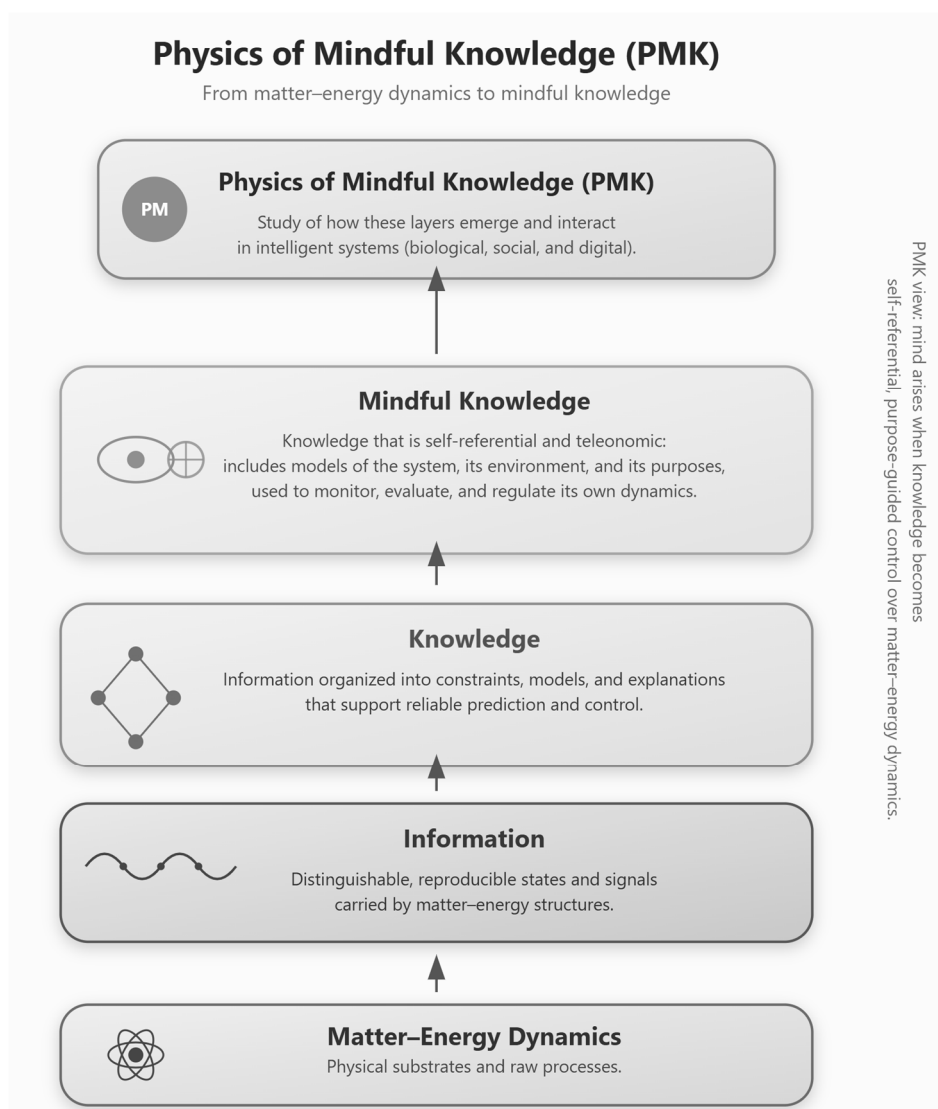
Physics of Mindful Knowledge (PMK)

From matter–energy dynamics to mindful knowledge

PM

Physics of Mindful Knowledge (PMK)

Study of how these layers emerge and interact in intelligent systems (biological, social, and digital).

Mindful Knowledge

Knowledge that is self-referential and teleonomic: includes models of the system, its environment, and its purposes, used to monitor, evaluate, and regulate its own dynamics.

Knowledge

Information organized into constraints, models, and explanations that support reliable prediction and control.

Information

Distinguishable, reproducible states and signals carried by matter–energy structures.

Matter–Energy Dynamics

Physical substrates and raw processes.

PMK view: mind arises when knowledge becomes self-referential, purpose-guided control over matter–energy dynamics.